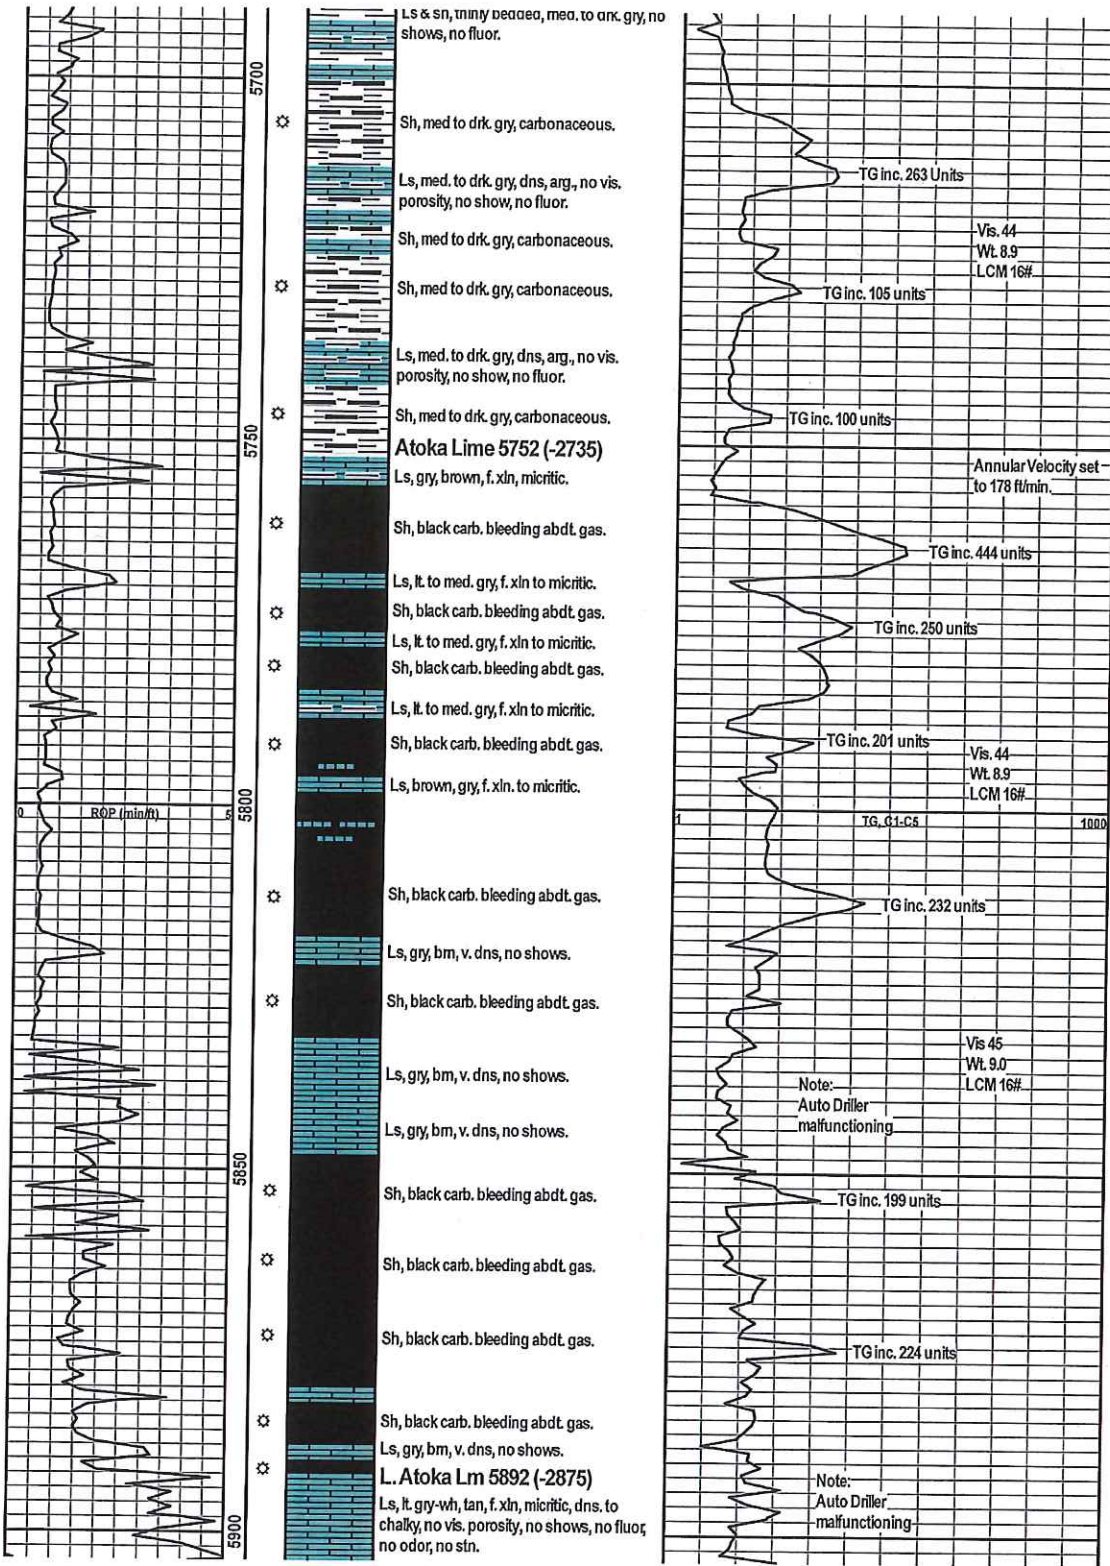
Ls & sh, thinly bedded, med. to drk. gry, no shows, no fluor.

5700

Sh, med to drk. gry, carbonaceous.

Ls, med. to drk. gry, dns, arg., no vis. porosity, no show, no fluor.

Sh, med to drk. gry, carbonaceous.

Sh, med to drk. gry, carbonaceous.

Ls, med. to drk. gry, dns, arg., no vis. porosity, no show, no fluor.

Sh, med to drk. gry, carbonaceous.

5750

Atoka Lime 5752 (-2735)

Ls, gry, brown, f. xln, micritic.

Sh, black carb. bleeding abdt. gas.

Ls, lt. to med. gry, f. xln to micritic.

Sh, black carb. bleeding abdt. gas.

Ls, lt. to med. gry, f. xln to micritic.

Sh, black carb. bleeding abdt. gas.

Ls, lt. to med. gry, f. xln to micritic.

Sh, black carb. bleeding abdt. gas.

Ls, brown, gry, f. xln. to micritic.

0 ROP (min/ft) 5

5800

Sh, black carb. bleeding abdt. gas.

Ls, gry, brn, v. dns, no shows.

Sh, black carb. bleeding abdt. gas.

Ls, gry, brn, v. dns, no shows.

Ls, gry, brn, v. dns, no shows.

5850

Sh, black carb. bleeding abdt. gas.

Sh, black carb. bleeding abdt. gas.

Sh, black carb. bleeding abdt. gas.

Sh, black carb. bleeding abdt. gas.

Ls, gry, brn, v. dns, no shows.

L. Atoka Lm 5892 (-2875)

Ls, lt. gry-wh, tan, f. xln, micritic, dns. to chalky, no vis. porosity, no shows, no fluor, no odor, no stn.

5900

TG inc. 263 Units

Vis. 44
Wt. 8.9
LCM 16#

TG inc. 105 units

TG inc. 100 units

Annular Velocity set to 178 ft/min.

TG inc. 444 units

TG inc. 250 units

TG inc. 201 units

Vis. 44
Wt. 8.9
LCM 16#

1 TG, C1-C5 1000

TG inc. 232 units

Vis 45
Wt. 9.0
LCM 16#

Note:
Auto Driller
malfunctioning

TG inc. 199 units

TG inc. 224 units

Note:
Auto Driller
malfunctioning